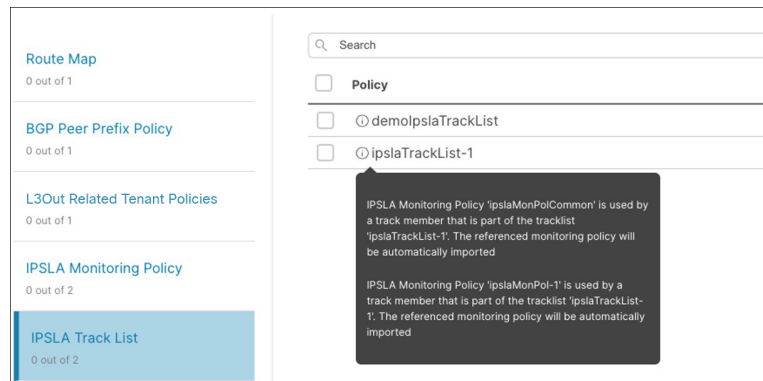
Route Map
0 out of 1

BGP Peer Prefix Policy
0 out of 1

L3Out Related Tenant Policies
0 out of 1

IPSLA Monitoring Policy
0 out of 2

IPSLA Track List
0 out of 2

Search

Policy

demoIpslaTrackList

ipslaTrackList-1

IPSLA Monitoring Policy 'ipslaMonPolCommon' is used by a track member that is part of the tracklist 'ipslaTrackList-1'. The referenced monitoring policy will be automatically imported

IPSLA Monitoring Policy 'ipslaMonPol-1' is used by a track member that is part of the tracklist 'ipslaTrackList-1'. The referenced monitoring policy will be automatically imported